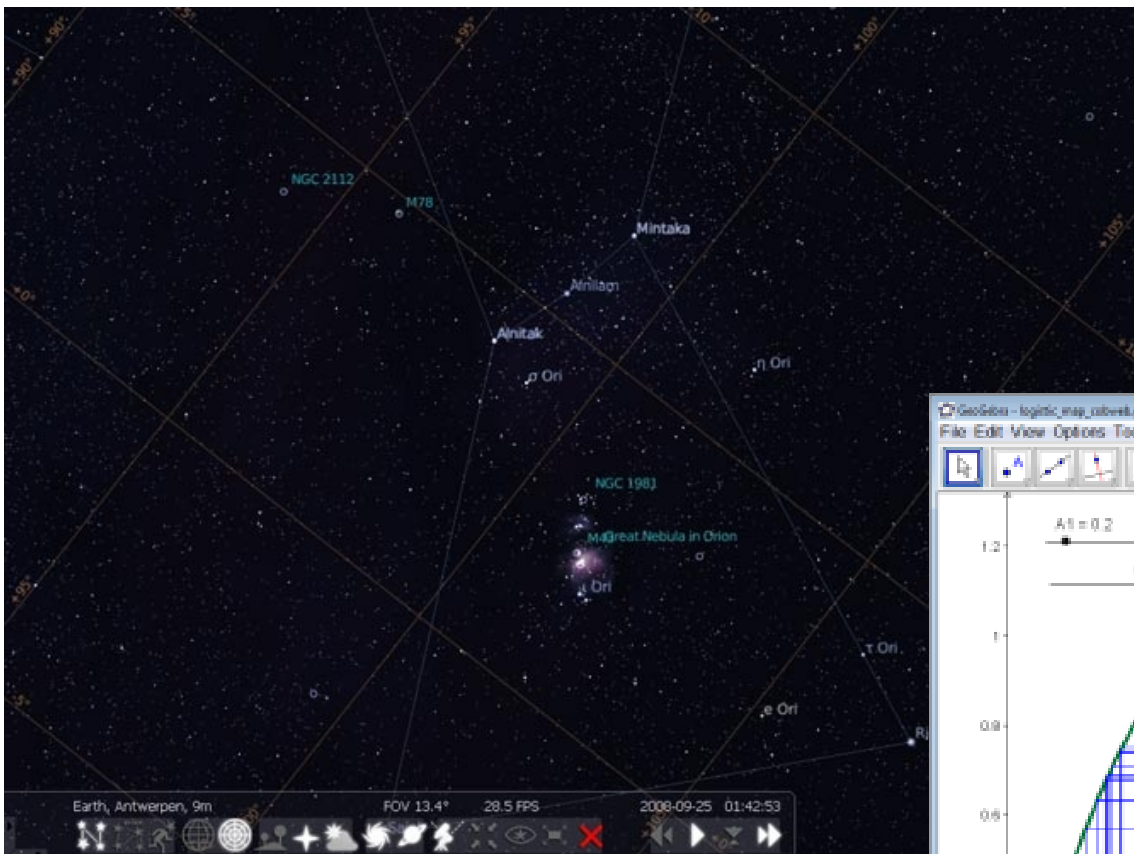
+90°
+90°
+95°
+100°
+105°
+0°
+95°
NGC 2112
M78
Mintaka
Alnilam
Alnitak
σ Ori
η Ori
NGC 1981
M42
Great Nebula in Orion
ι Ori
τ Ori
e Ori
Ri
Earth, Antwerpen, 9m
FOV 13.4°
28.5 FPS
2008-09-25 01:42:53
GeoGebra - logistic_map_cobweb
File Edit View Options To
A1 = 0.2
1.2
1
0.8
0.6